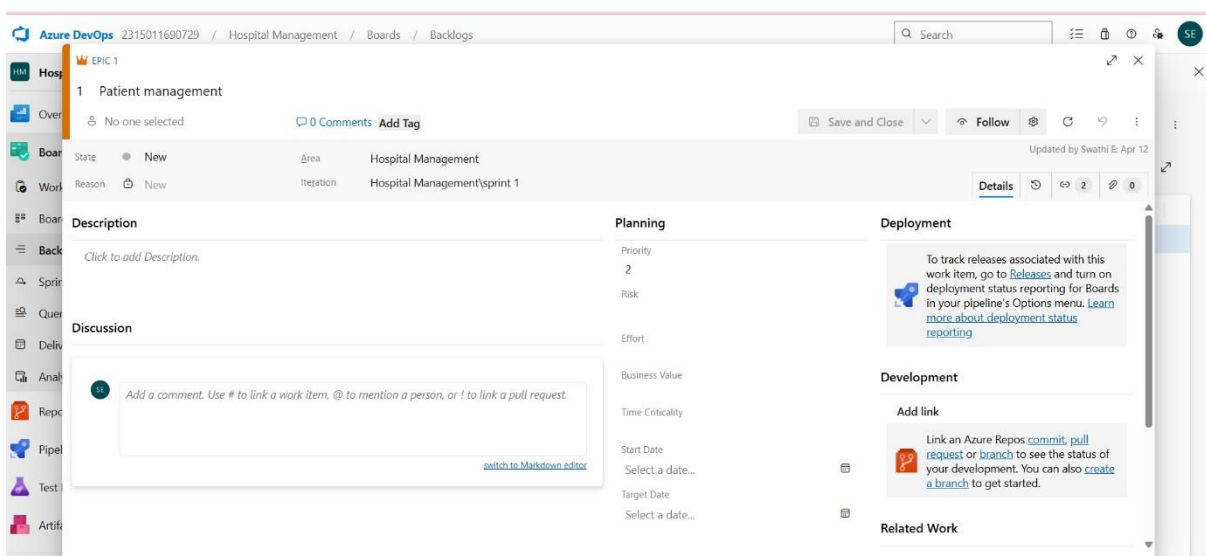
Azure DevOps 2315011690729 / Hospital Management / Boards / Backlogs

Search

SE

HM Hosp

Over

Boar

Work

Boar

Back

Sprir

Quer

Deliv

Analy

Repo

Pipel

Test

Artifa

EPIC 1

1 Patient management

No one selected

0 Comments Add Tag

Save and Close

Follow

Updated by Swathi E: Apr 12

State New

Reason New

Area Hospital Management

Iteration Hospital Management\sprint 1

Details 2 0

Description

Click to add Description.

Discussion

SE

Add a comment. Use # to link a work item, @ to mention a person, or ! to link a pull request.

switch to Markdown editor

Planning

Priority

2

Risk

Effort

Business Value

Time Criticality

Start Date

Select a date...

Target Date

Select a date...

Deployment

To track releases associated with this work item, go to Releases and turn on deployment status reporting for Boards in your pipeline's Options menu. Learn more about deployment status reporting

Development

Add link

Link an Azure Repos commit, pull request or branch to see the status of your development. You can also create a branch to get started.

Related Work